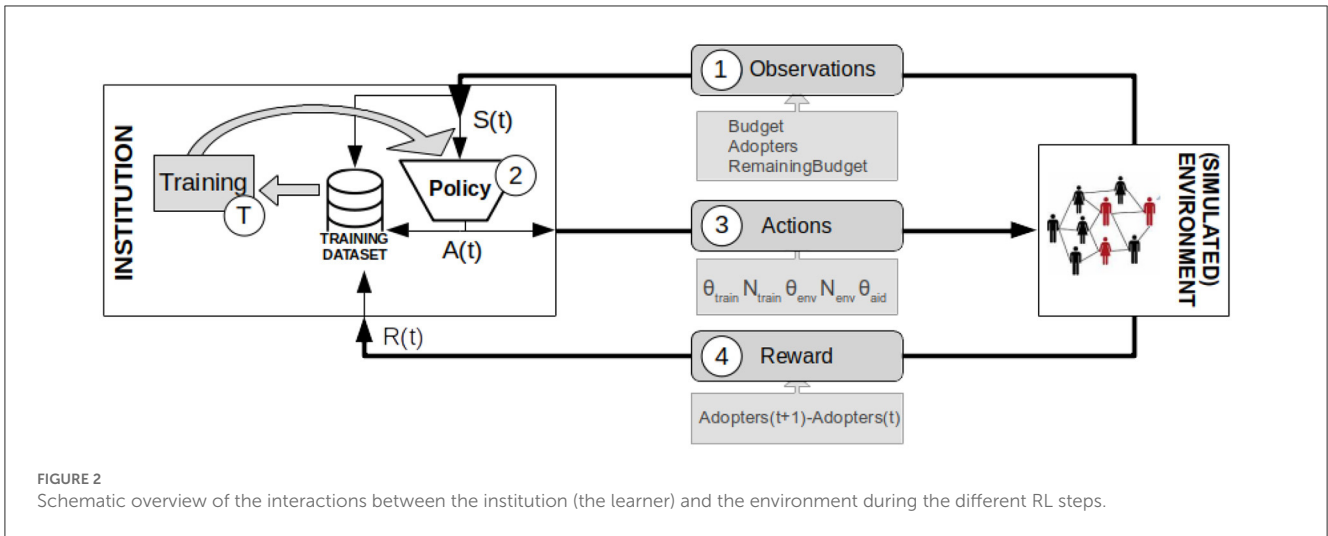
INSTITUTION

S(t)

Training

T

Policy

2

TRAINING DATASET

A(t)

R(t)

1 Observations

Budget
Adopters
RemainingBudget

3 Actions

$\theta_{train}$ $N_{train}$ $\theta_{env}$ $N_{env}$ $\theta_{aid}$

4 Reward

Adopters(t+1)-Adopters(t)

(SIMULATED) ENVIRONMENT

FIGURE 2
Schematic overview of the interactions between the institution (the learner) and the environment during the different RL steps.